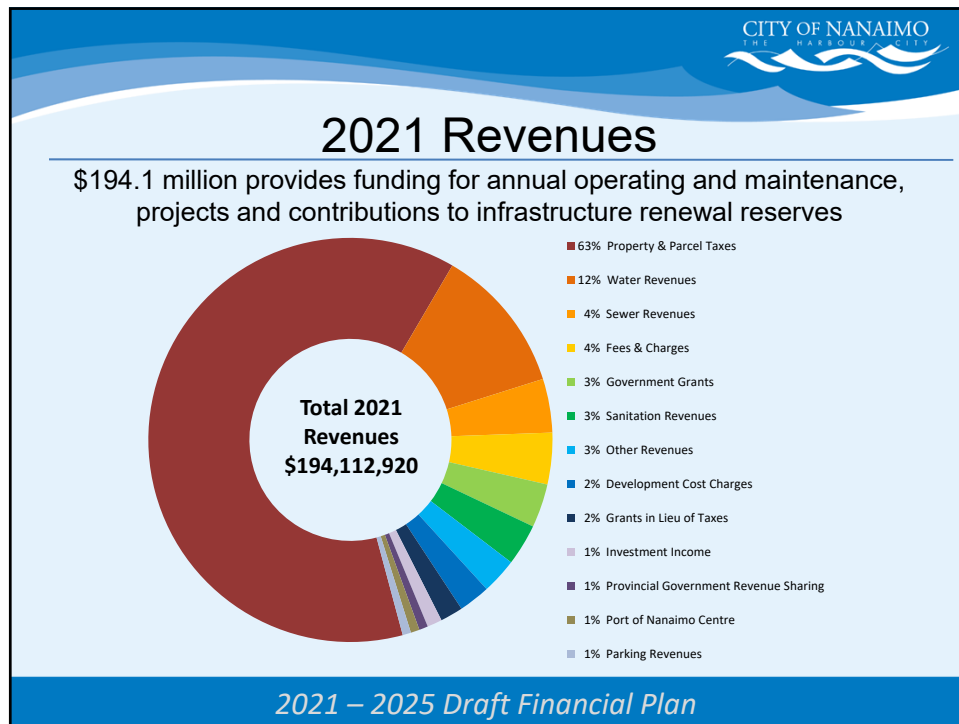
CITY OF NANAIMO
THE HARBOUR CITY

2021 Revenues

$194.1 million provides funding for annual operating and maintenance, projects and contributions to infrastructure renewal reserves

Total 2021 Revenues $194,112,920

63% Property & Parcel Taxes
12% Water Revenues
4% Sewer Revenues
4% Fees & Charges
3% Government Grants
3% Sanitation Revenues
3% Other Revenues
2% Development Cost Charges
2% Grants in Lieu of Taxes
1% Investment Income
1% Provincial Government Revenue Sharing
1% Port of Nanaimo Centre
1% Parking Revenues

2021 – 2025 Draft Financial Plan